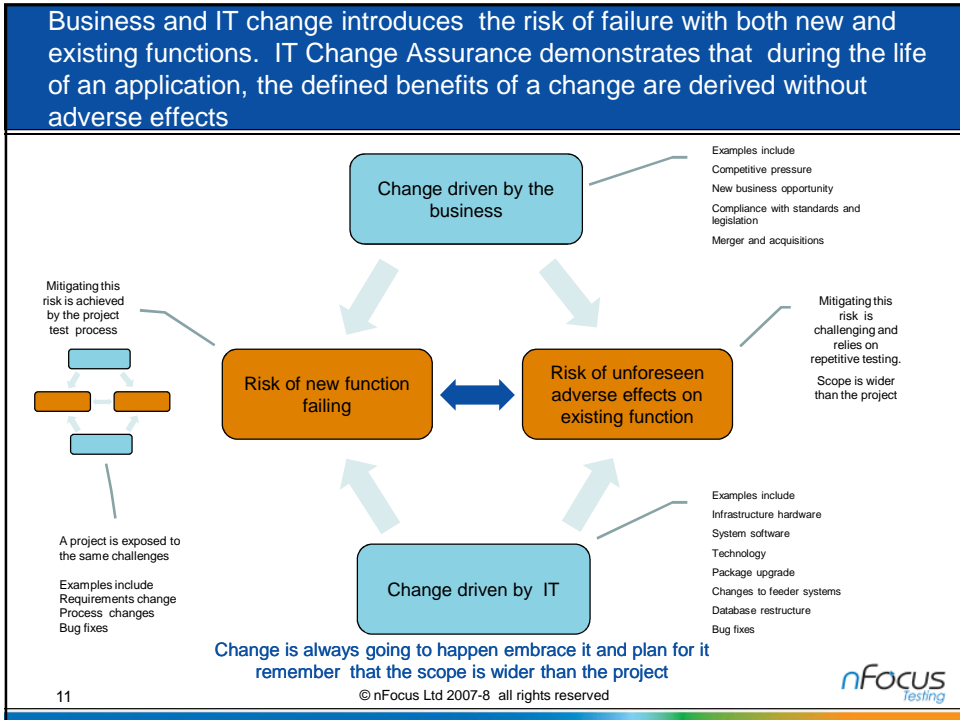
Business and IT change introduces the risk of failure with both new and existing functions. IT Change Assurance demonstrates that during the life of an application, the defined benefits of a change are derived without adverse effects

Change driven by the business

Examples include
Competitive pressure
New business opportunity
Compliance with standards and legislation
Merger and acquisitions

Mitigating this risk is achieved by the project test process

Risk of new function failing

Risk of unforeseen adverse effects on existing function

Mitigating this risk is challenging and relies on repetitive testing.

Scope is wider than the project

Examples include
Infrastructure hardware
System software
Technology
Package upgrade
Changes to feeder systems
Database restructure
Bug fixes

A project is exposed to the same challenges

Examples include
Requirements change
Process changes
Bug fixes

Change driven by IT

Change is always going to happen embrace it and plan for it remember that the scope is wider than the project

nFocus Testing

11

© nFocus Ltd 2007-8 all rights reserved